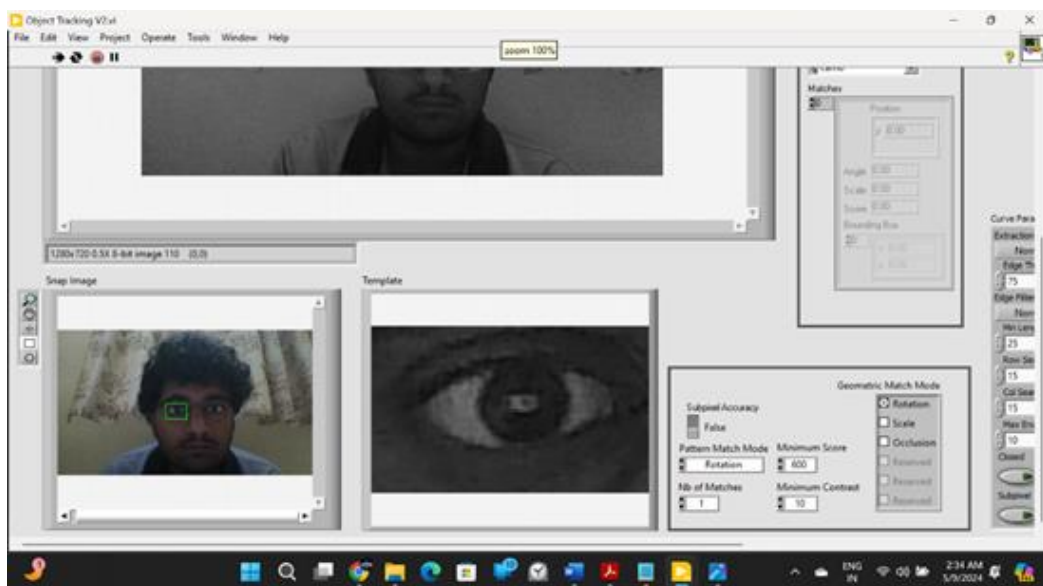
Object Tracking V2.vi

File Edit View Project Operate Tools Window Help

zoom 100%

Matches

Position

x 0.00

Angle 0.00

Scale 0.00

Score 0.00

Bounding Box

x 0.00

x 0.00

1280x720 0.5X 8-bit image 110 (0,0)

Snap Image

Template

Curve Para

Extraction

Nor

Edge Th

75

Edge Filter

Nor

Min Leng

25

Row Se

15

Col Sear

15

Max En

10

Closed

Subpixel

Geometric Match Mode

Rotation

Scale

Occlusion

Reserved

Reserved

Reserved

Subpixel Accuracy

False

Pattern Match Mode

Rotation

Minimum Score

600

Nb of Matches

1

Minimum Contrast

10

ENG IN

2:34 AM 5/9/2024